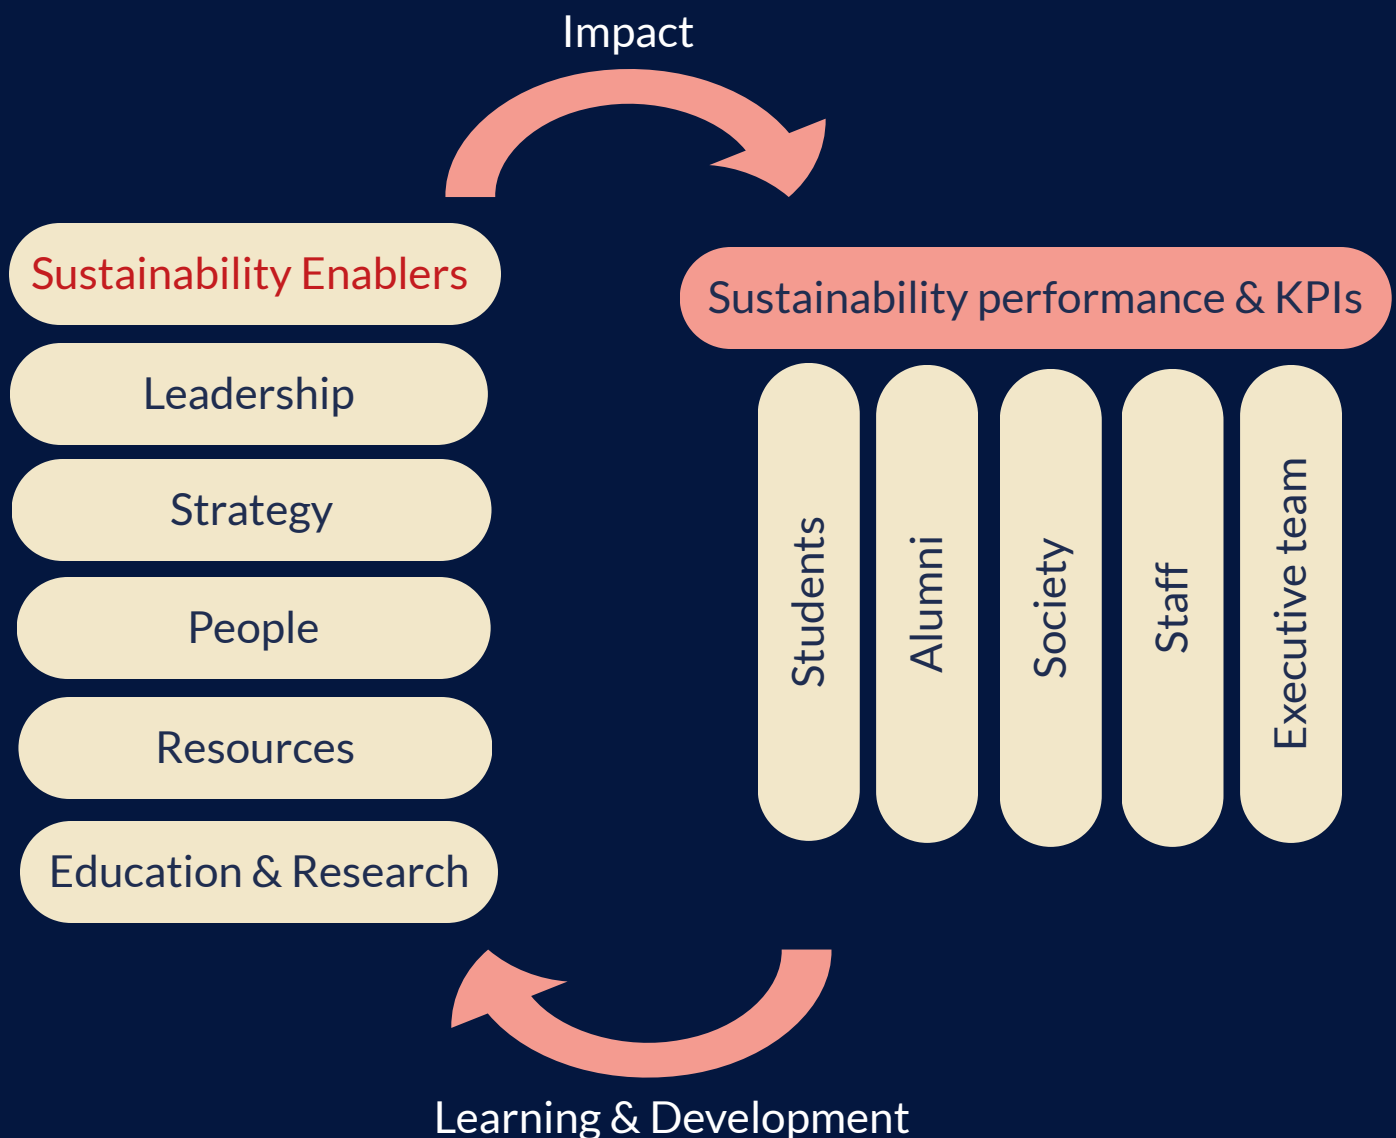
Impact

Sustainability Enablers

Leadership

Strategy

People

Resources

Education & Research

Sustainability performance & KPIs

Students

Alumni

Society

Staff

Executive team

Learning & Development